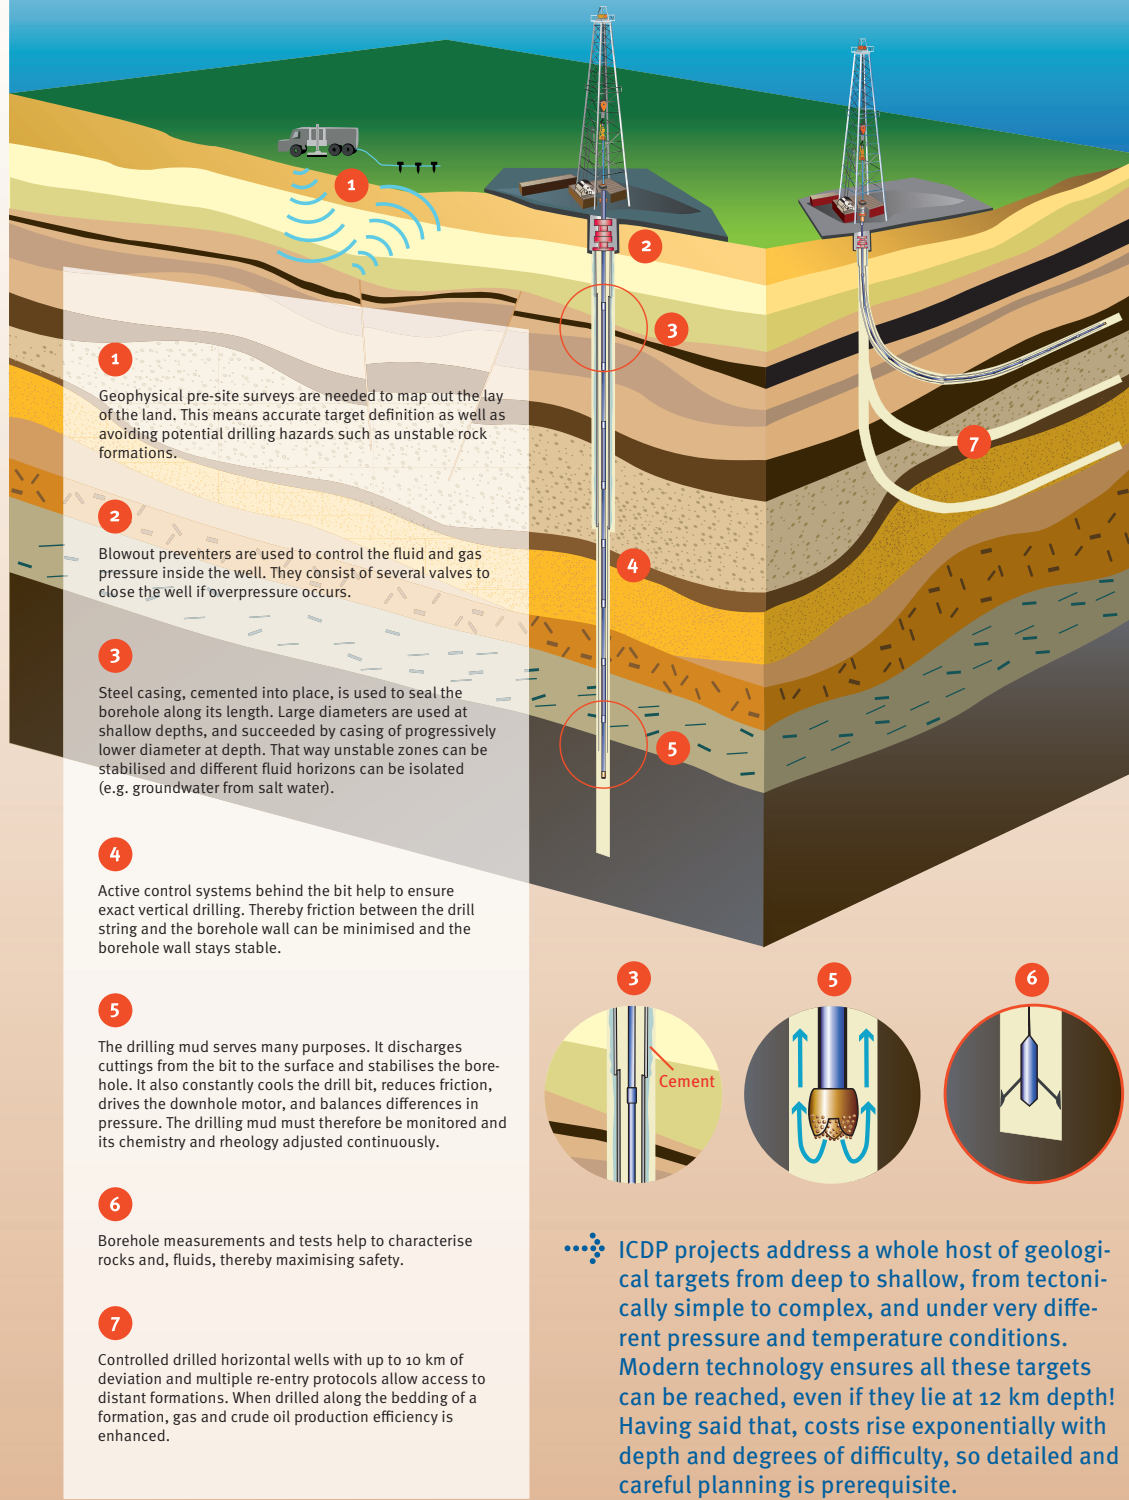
1

2

3

4

5

7

1

Geophysical pre-site surveys are needed to map out the lay of the land. This means accurate target definition as well as avoiding potential drilling hazards such as unstable rock formations.

2

Blowout preventers are used to control the fluid and gas pressure inside the well. They consist of several valves to close the well if overpressure occurs.

3

Steel casing, cemented into place, is used to seal the borehole along its length. Large diameters are used at shallow depths, and succeeded by casing of progressively lower diameter at depth. That way unstable zones can be stabilised and different fluid horizons can be isolated (e.g. groundwater from salt water).

4

Active control systems behind the bit help to ensure exact vertical drilling. Thereby friction between the drill string and the borehole wall can be minimised and the borehole wall stays stable.

5

The drilling mud serves many purposes. It discharges cuttings from the bit to the surface and stabilises the borehole. It also constantly cools the drill bit, reduces friction, drives the downhole motor, and balances differences in pressure. The drilling mud must therefore be monitored and its chemistry and rheology adjusted continuously.

6

Borehole measurements and tests help to characterise rocks and, fluids, thereby maximising safety.

7

Controlled drilled horizontal wells with up to 10 km of deviation and multiple re-entry protocols allow access to distant formations. When drilled along the bedding of a formation, gas and crude oil production efficiency is enhanced.

3

Cement

5

6

ICDP projects address a whole host of geological targets from deep to shallow, from tectonically simple to complex, and under very different pressure and temperature conditions. Modern technology ensures all these targets can be reached, even if they lie at 12 km depth! Having said that, costs rise exponentially with depth and degrees of difficulty, so detailed and careful planning is prerequisite.